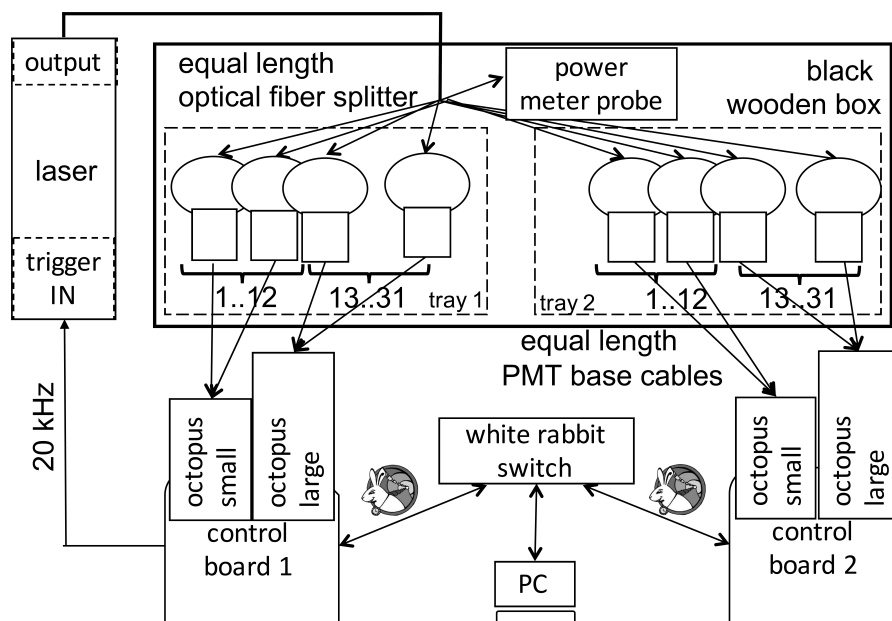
output

laser

trigger IN

equal length optical fiber splitter

power meter probe

black wooden box

1..12

13..31

tray 1

tray 2

1..12

13..31

equal length PMT base cables

20 kHz

octopus small

octopus large

white rabbit switch

octopus small

octopus large

control board 1

PC

control board 2